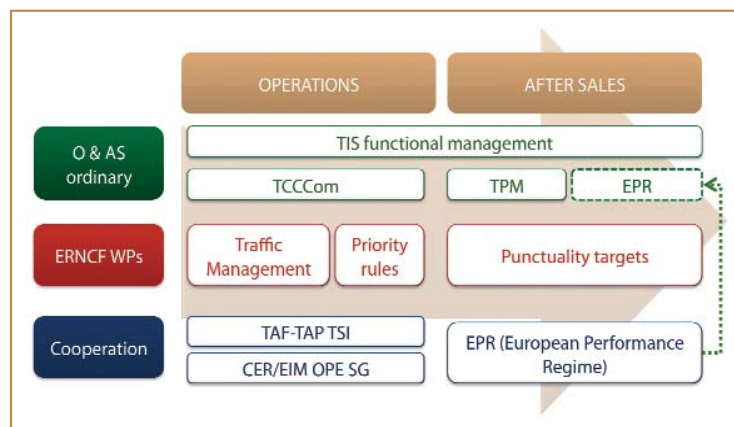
OPERATIONS

AFTER SALES

O & AS ordinary

TIS functional management

TCCCom

TPM

EPR

ERNCF WPs

Traffic Management

Priority rules

Punctuality targets

Cooperation

TAF-TAP TSI

CER/EIM OPE SG

EPR (European Performance Regime)